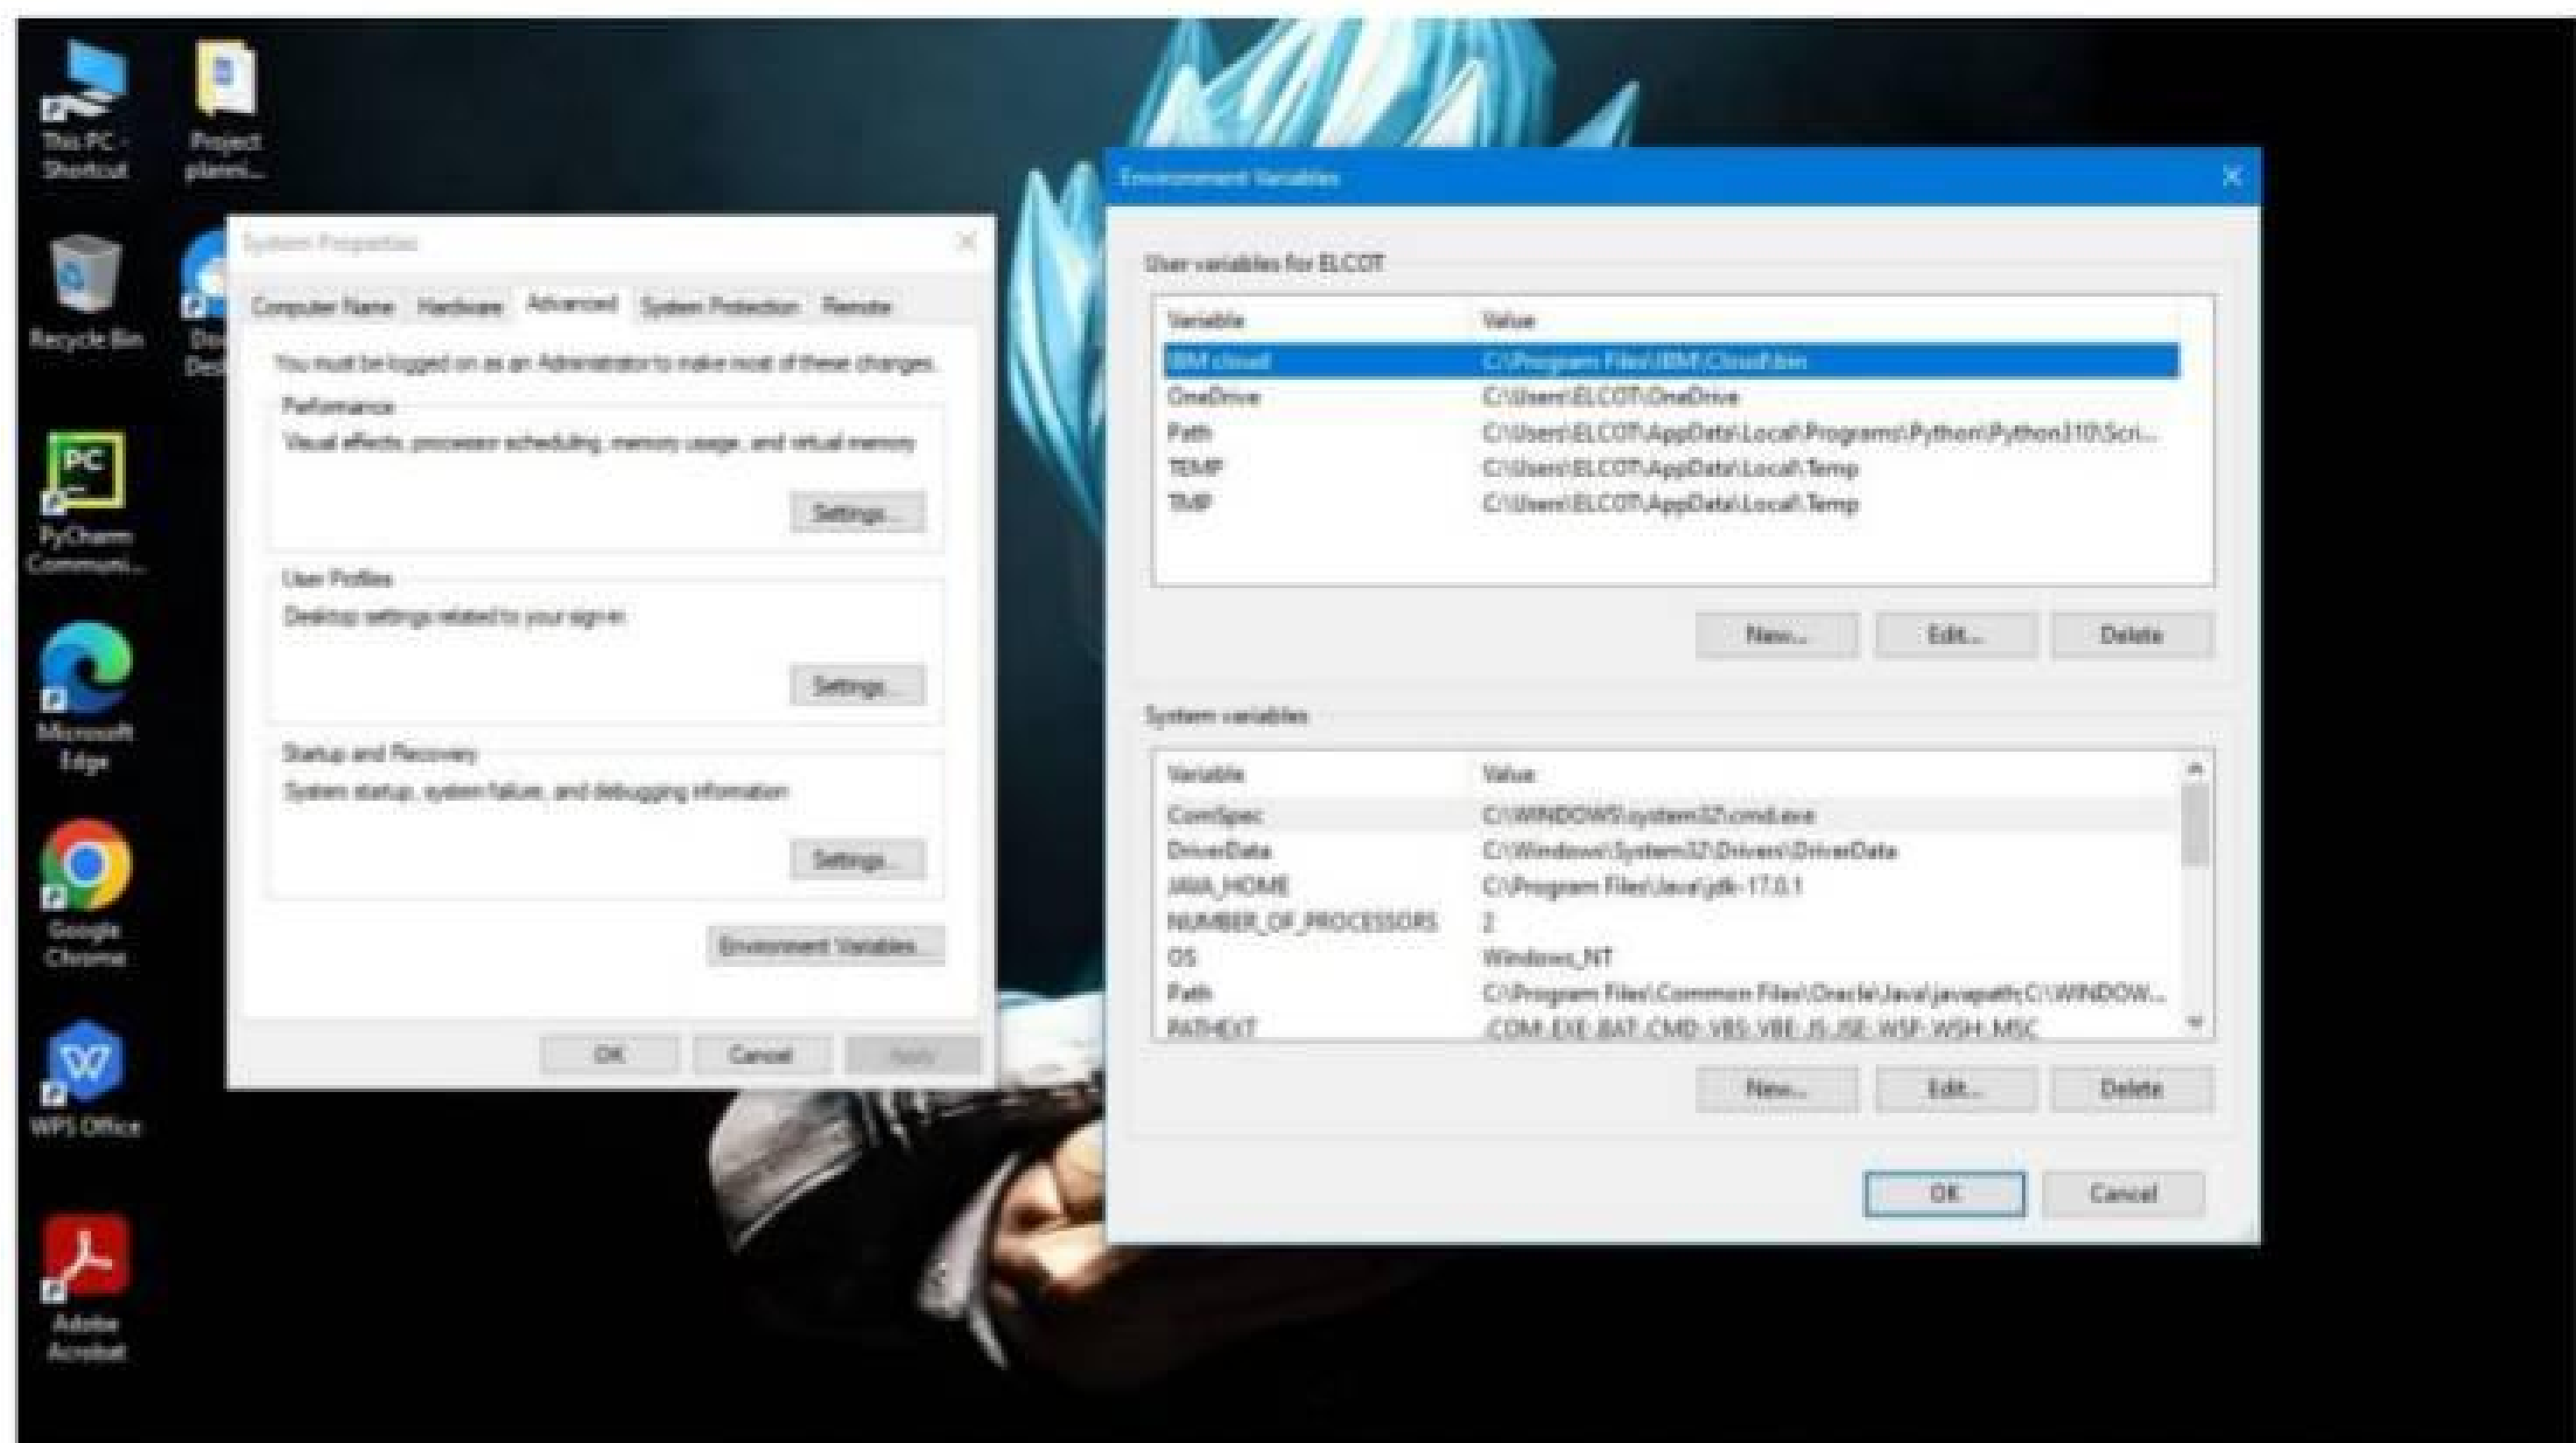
This PC - Shortcut

Project planni...

Recycle Bin

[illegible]

PyCharm Communi...

Microsoft Edge

Google Chrome

WPS Office

Adobe Acrobat

System Properties

Computer Name | Hardware | Advanced | System Protection | Remote

You must be logged on as an Administrator to make most of these changes.

Performance
Visual effects, processor scheduling, memory usage, and virtual memory

Settings...

User Profiles
Desktop settings related to your sign-in

Settings...

Startup and Recovery
System startup, system failure, and debugging information

Settings...

Environment Variables...

OK | Cancel | Apply

Environment Variables

User variables for ELCOT

| Variable | Value |
|---|---|
| IBM cloud | C:\Program Files\IBM\Cloud\bin |
| OneDrive | C:\Users\ELCOT\OneDrive |
| Path | C:\Users\ELCOT\AppData\Local\Programs\Python\Python310\Scri... |
| TEMP | C:\Users\ELCOT\AppData\Local\Temp |
| TMP | C:\Users\ELCOT\AppData\Local\Temp |

New... | Edit... | Delete

System variables

| Variable | Value |
|---|---|
| ComSpec | C:\WINDOWS\system32\cmd.exe |
| DriverData | C:\Windows\System32\Drivers\DriverData |
| JAVA_HOME | C:\Program Files\Java\jdk-17.0.1 |
| NUMBER_OF_PROCESSORS | 2 |
| OS | Windows_NT |
| Path | C:\Program Files\Common Files\Oracle\Java\javapath;C:\WINDOW... |
| PATHEXT | .COM;.EXE;.BAT;.CMD;.VBS;.VBE;.JS;.JSE;.WSF;.WSH;.MSC |

New... | Edit... | Delete

OK | Cancel